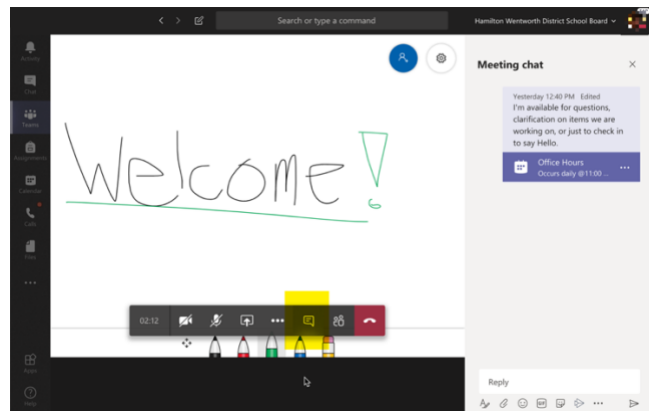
Search or type a command

Hamilton Wentworth District School Board

Activity

Chat

Teams

Assignments

Calendar

Calls

Files

...

Apps

Help

Welcome!

02:12

Meeting chat

Yesterday 12:40 PM Edited
I'm available for questions, clarification on items we are working on, or just to check in to say Hello.

Office Hours
Occurs daily @11:00 ...

Reply